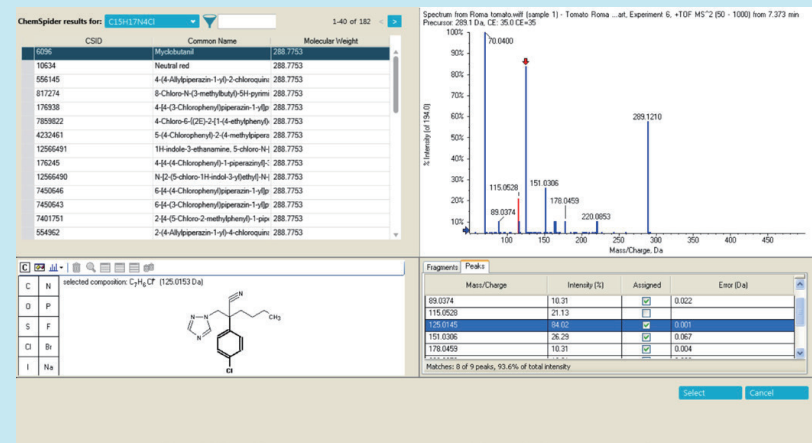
ChemSpider results for: C15H17N4Cl

1-40 of 182

| CSID | Common Name | Molecular Weight |
|---|---|---|
| 6096 | Myclobutanil | 288.7753 |
| 10634 | Neutral red | 288.7753 |
| 556145 | 4-(4-Allylpiperazin-1-yl)-2-chloroquin | 288.7753 |
| 817274 | 8-Chloro-N-(3-methylbutyl)-5H-pyrimi | 288.7753 |
| 176938 | 4-[4-(3-Chlorophenyl)piperazin-1-yl]p | 288.7753 |
| 7859822 | 4-Chloro-6-[(2E)-2-[1-(4-ethylphenyl) | 288.7753 |
| 4232461 | 5-(4-Chlorophenyl)-2-(4-methylpipera | 288.7753 |
| 12566491 | 1H-indole-3-ethanamine, 5-chloro-N-[ | 288.7753 |
| 176245 | 4-[4-(4-Chlorophenyl)-1-piperazinyl]-[ | 288.7753 |
| 12566490 | N-[2-(5-chloro-1H-indol-3-yl)ethyl]-N-[ | 288.7753 |
| 7450646 | 6-[4-(4-Chlorophenyl)piperazin-1-yl]p | 288.7753 |
| 7450643 | 6-[4-(3-Chlorophenyl)piperazin-1-yl]p | 288.7753 |
| 7401751 | 2-[4-(5-Chloro-2-methylphenyl)-1-pip | 288.7753 |
| 554962 | 2-(4-Allylpiperazin-1-yl)-4-chloroquin | 288.7753 |

Spectrum from Roma tomato.wiff (sample 1) - Tomato Roma ...art, Experiment 6, +TOF MS^2 (50 - 1000) from 7.373 min
Precursor: 289.1 Da, CE: 35.0 CE=35

100% 90% 80% 70% 60% 50% 40% 30% 20% 10%
% Intensity (of 194.0)
70.0400
289.1210
115.0528
151.0306
178.0459
89.0374
220.0853
100 150 200 250 300 350 400 450
Mass/Charge, Da

C N
O P
S F
Cl Br
I Na

selected composition: $C_7H_6Cl^+$ (125.0153 Da)

N
N
N
CH₃
Cl

Fragments Peaks

| Mass/Charge | Intensity (%) | Assigned | Error (Da) |
|---|---|---|---|
| 89.0374 | 10.31 | ☑ | 0.022 |
| 115.0528 | 21.13 | ☐ | |
| 125.0145 | 84.02 | ☑ | 0.001 |
| 151.0306 | 26.29 | ☑ | 0.067 |
| 178.0459 | 10.31 | ☑ | 0.004 |

Matches: 8 of 9 peaks, 93.6% of total intensity

Select Cancel